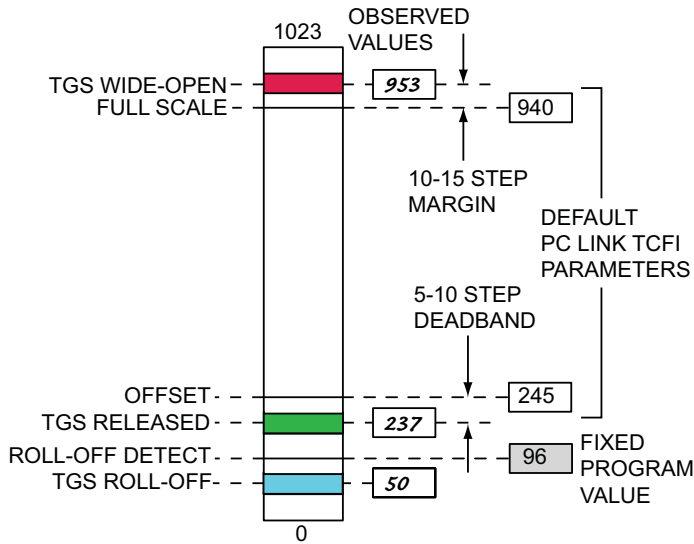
1023

OBSERVED VALUES

TGS WIDE-OPEN

953

FULL SCALE

940

10-15 STEP MARGIN

DEFAULT PC LINK TCFI PARAMETERS

5-10 STEP DEADBAND

OFFSET

245

TGS RELEASED

237

ROLL-OFF DETECT

96

FIXED PROGRAM VALUE

TGS ROLL-OFF

50

0